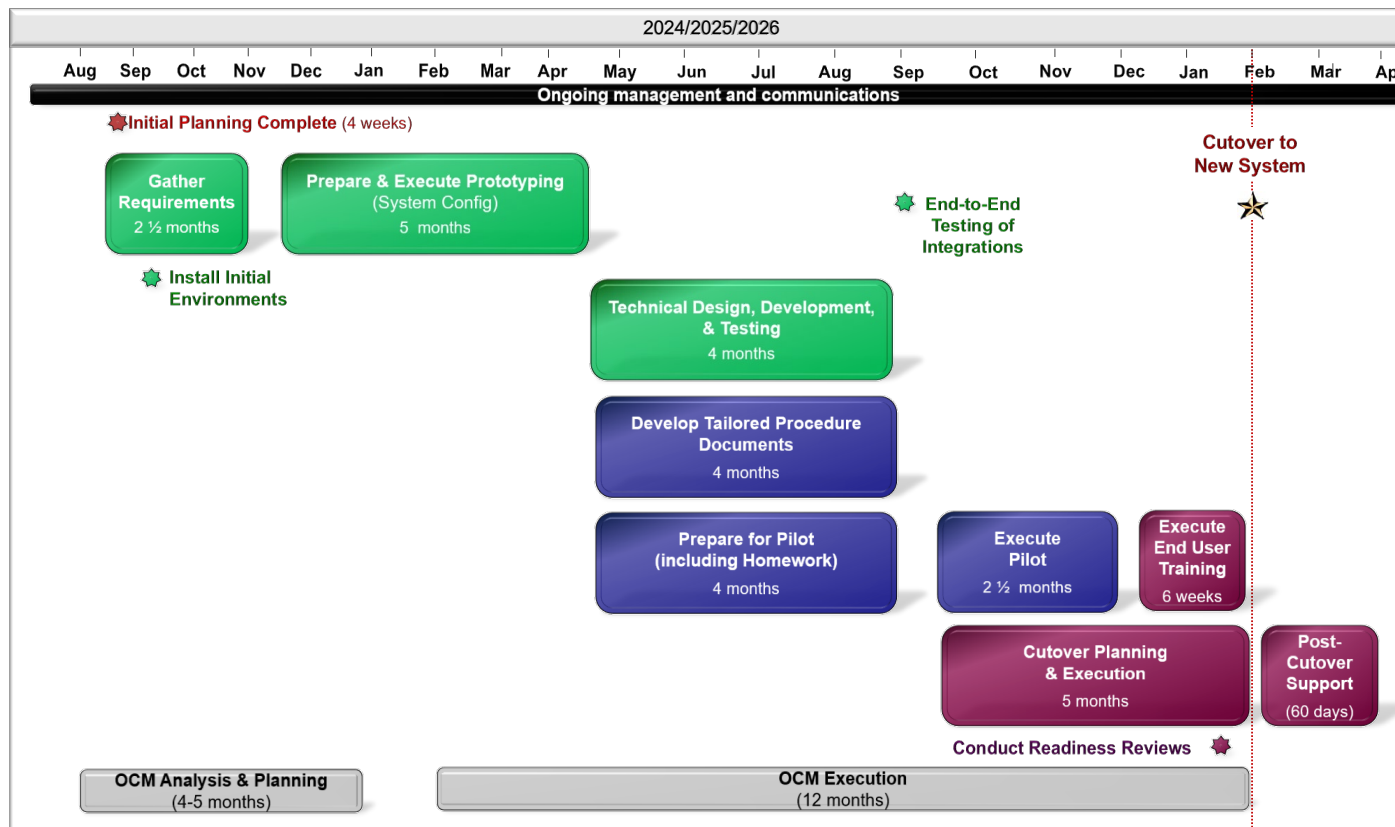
2024/2025/2026

Aug Sep Oct Nov Dec Jan Feb Mar Apr May Jun Jul Aug Sep Oct Nov Dec Jan Feb Mar Ap

Ongoing management and communications

Initial Planning Complete (4 weeks)

Cutover to New System

Gather Requirements
2 ½ months

Prepare & Execute Prototyping
(System Config)
5 months

End-to-End Testing of Integrations

Install Initial Environments

Technical Design, Development, & Testing
4 months

Develop Tailored Procedure Documents
4 months

Prepare for Pilot (including Homework)
4 months

Execute Pilot
2 ½ months

Execute End User Training
6 weeks

Cutover Planning & Execution
5 months

Post-Cutover Support
(60 days)

Conduct Readiness Reviews

OCM Analysis & Planning
(4-5 months)

OCM Execution
(12 months)